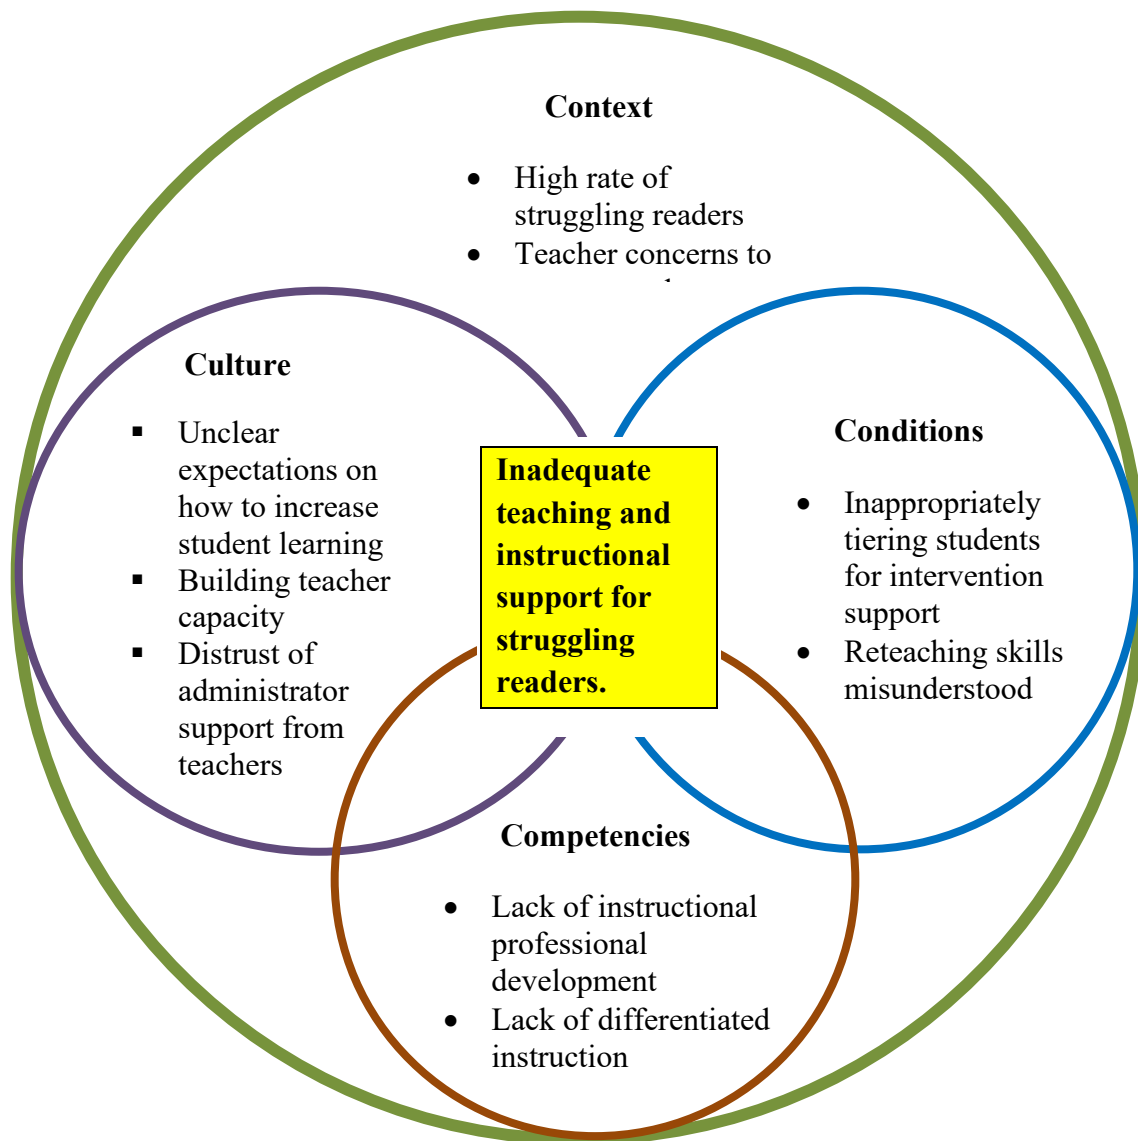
Context

- High rate of struggling readers
- Teacher concerns to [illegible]

Culture

- Unclear expectations on how to increase student learning
- Building teacher capacity
- Distrust of administrator support from teachers

Inadequate teaching and instructional support for struggling readers.

Conditions

- Inappropriately tiering students for intervention support
- Reteaching skills misunderstood

Competencies

- Lack of instructional professional development
- Lack of differentiated instruction